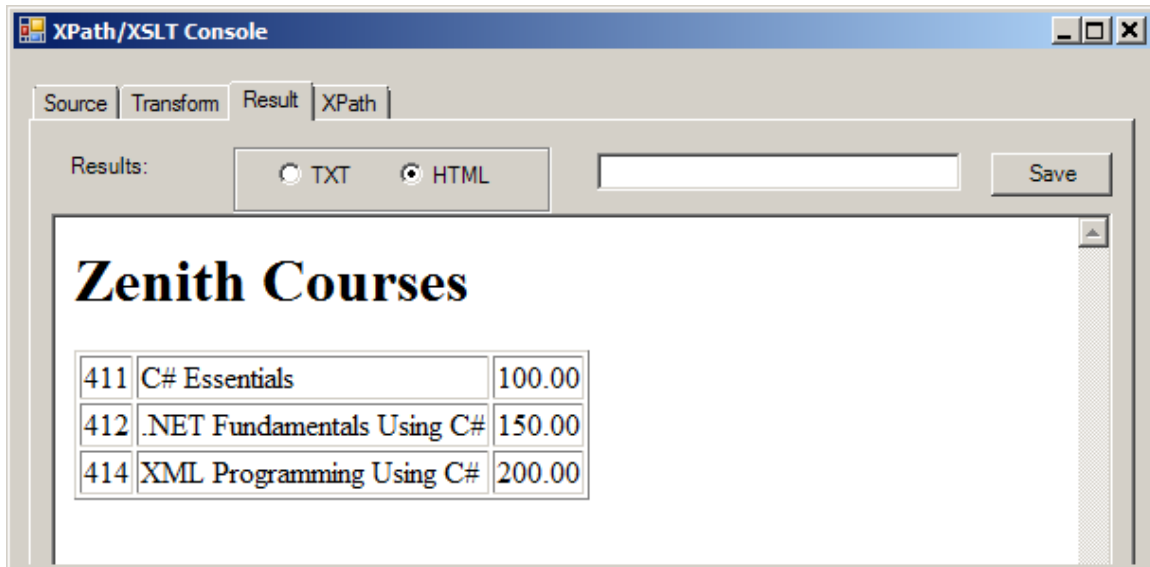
XPath/XSLT Console

Source | Transform | Result | XPath

Results:

TXT HTML

Save

Zenith Courses

| 411 | C# Essentials | 100.00 |
|---|---|---|
| 412 | .NET Fundamentals Using C# | 150.00 |
| 414 | XML Programming Using C# | 200.00 |